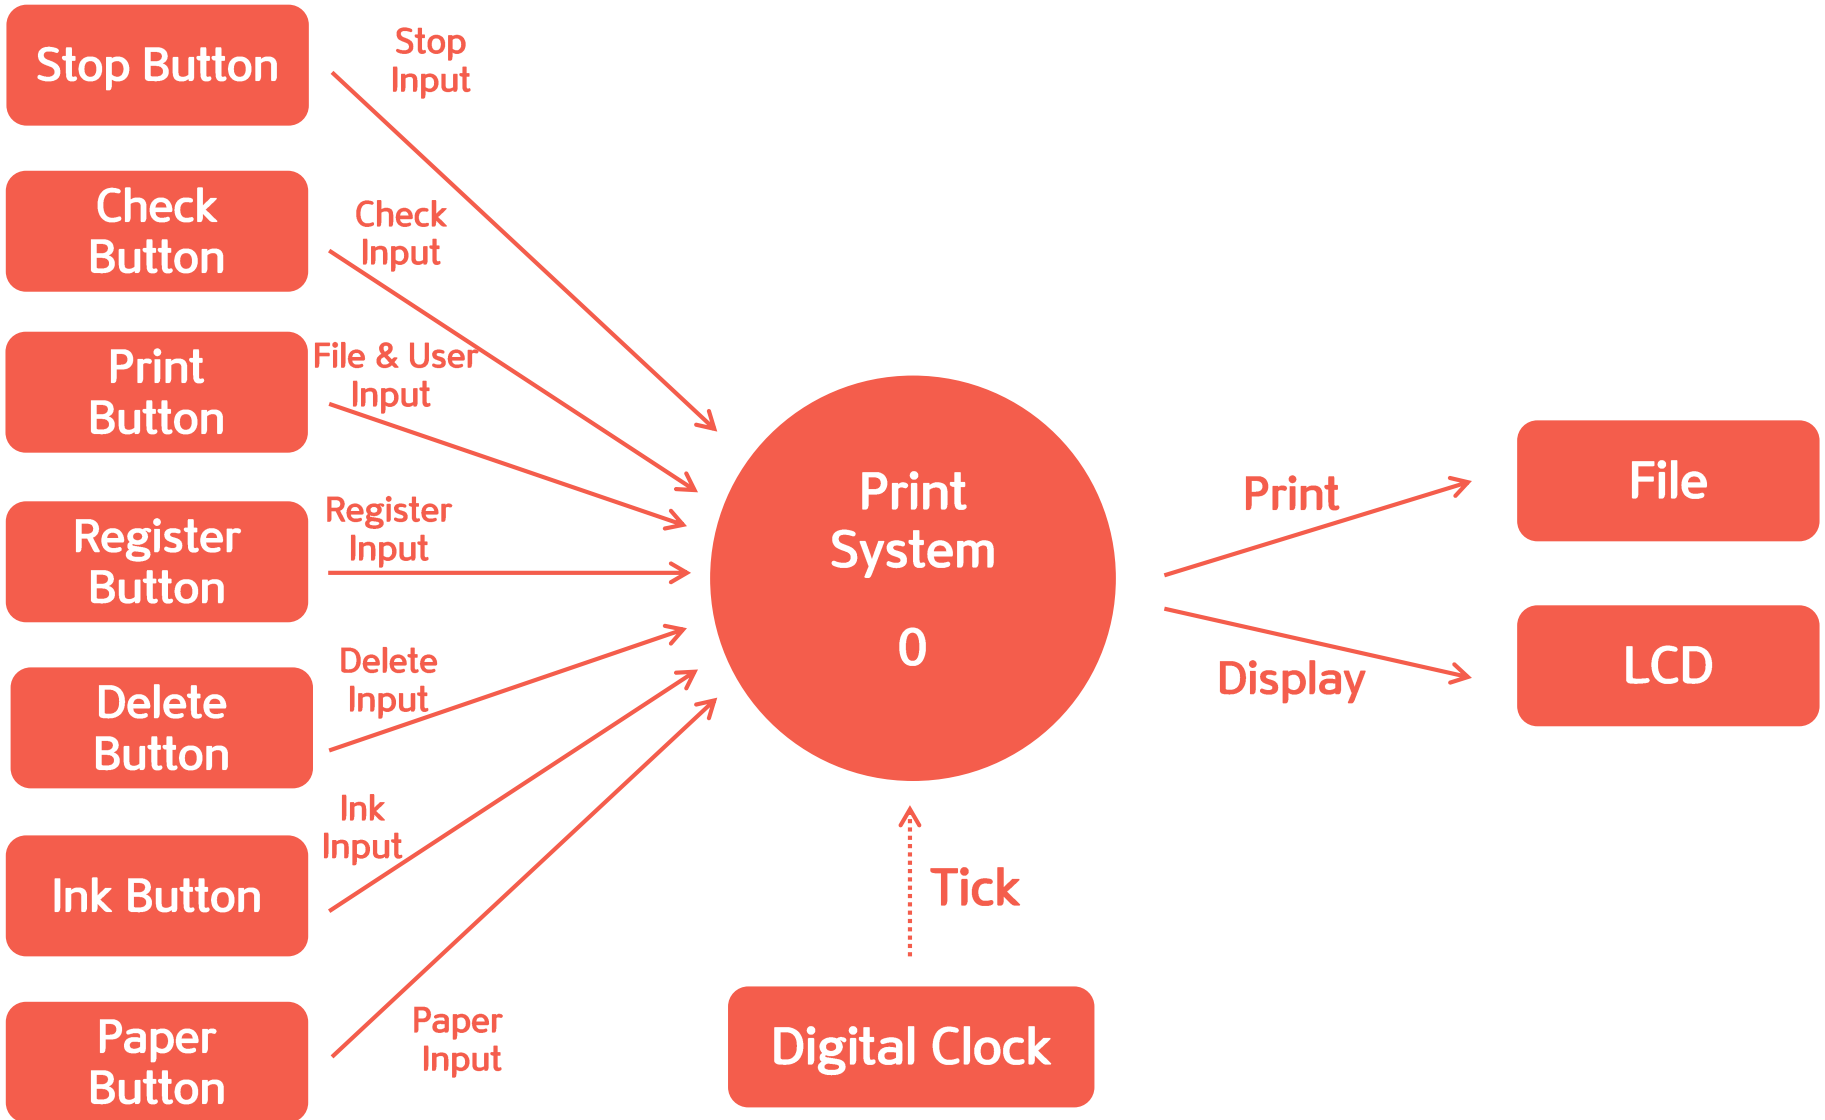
Stop Button

Stop Input

Check Button

Check Input

Print Button

File & User Input

Register Button

Register Input

Delete Button

Delete Input

Ink Button

Ink Input

Paper Button

Paper Input

Print System

0

Print

Display

File

LCD

Tick

Digital Clock